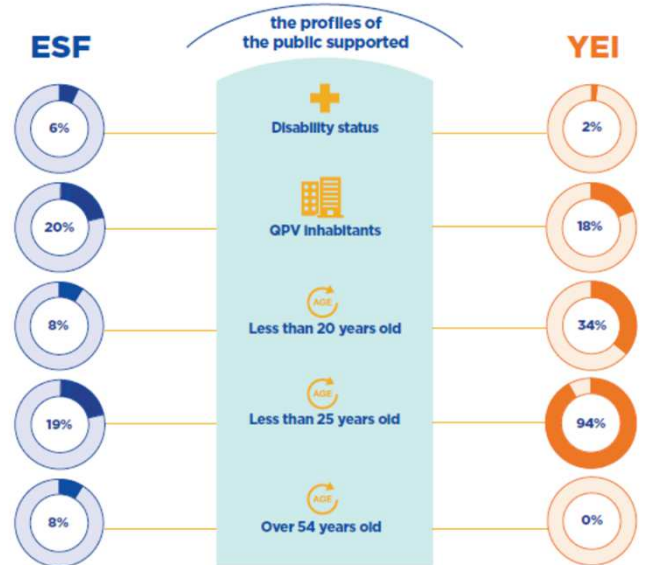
the profiles of the public supported

ESF

YEI

| ESF | | YEI |
|---|---|---|
| 6% | Disability status | 2% |
| 20% | QPV inhabitants | 18% |
| 8% | AGE Less than 20 years old | 34% |
| 19% | AGE Less than 25 years old | 94% |
| 8% | AGE Over 54 years old | 0% |